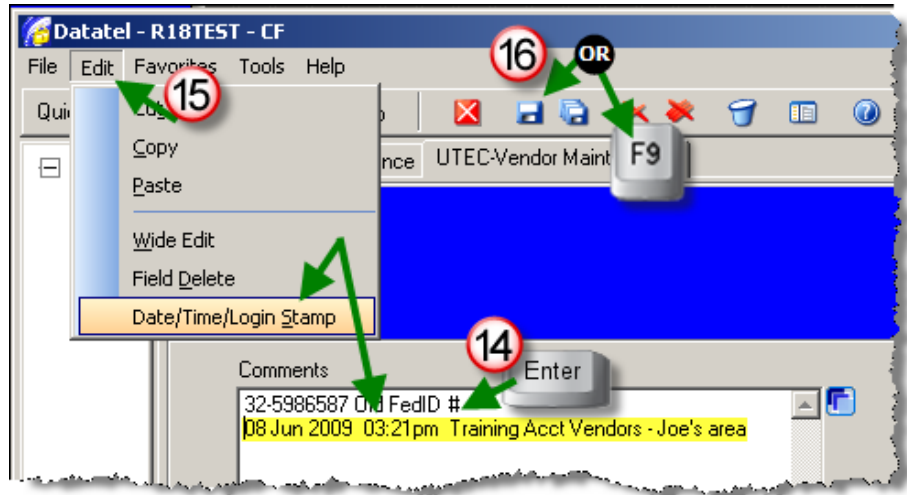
Datatel - R18TEST - CF

File Edit Favorites Tools Help

Qui

15

16

OR

F9

Cut

Copy

Paste

Wide Edit

Field Delete

Date/Time/Login Stamp

nce UTEC-Vendor Maint

14

Enter

Comments

32-5986587 Old FedID #

08 Jun 2009 03:21pm Training Acct Vendors - Joe's area